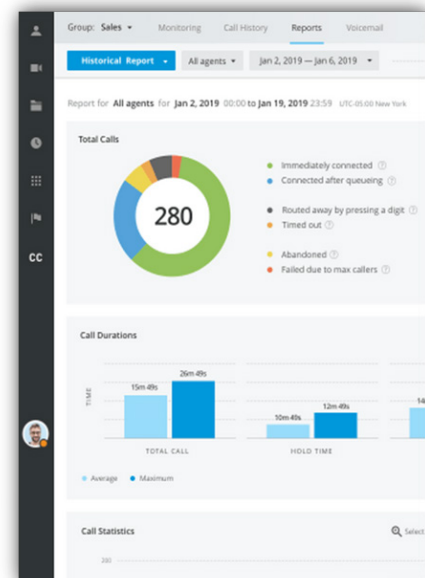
CC

Group: Sales ▾ Monitoring Call History Reports Voicemail

Historical Report ▾ All agents ▾ Jan 2, 2019 — Jan 6, 2019 ▾

Report for All agents for Jan 2, 2019 00:00 to Jan 19, 2019 23:59 UTC-05:00 New York

Total Calls

280

Immediately connected ⓘ
Connected after queueing ⓘ

Routed away by pressing a digit ⓘ
Timed out ⓘ

Abandoned ⓘ
Failed due to max callers ⓘ

Call Durations

TIME

15m 49s
26m 49s
TOTAL CALL

10m 49s
12m 49s
HOLD TIME

14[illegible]

Average Maximum

Call Statistics

Select

280